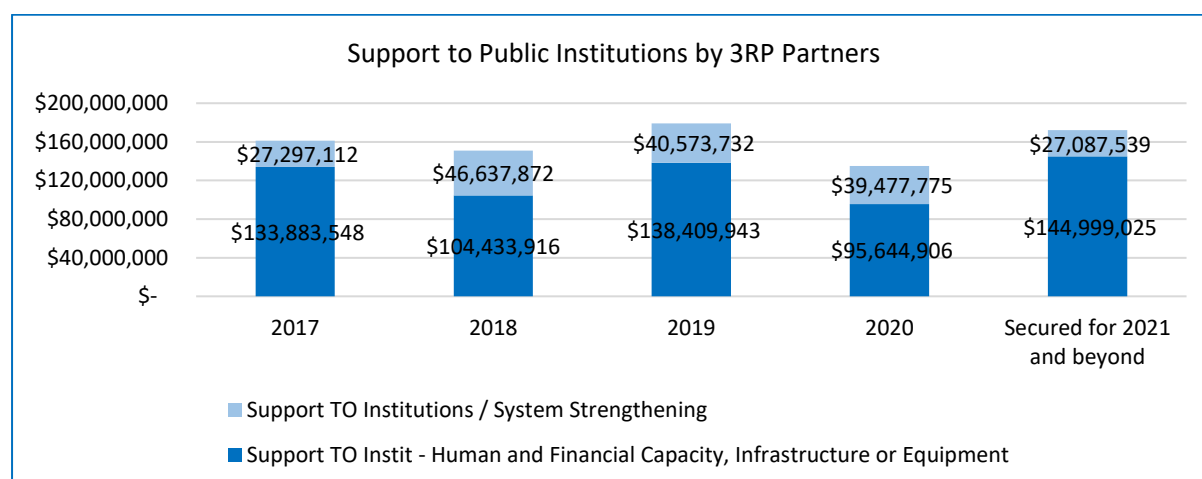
Support to Public Institutions by 3RP Partners

$200,000,000
$160,000,000
$120,000,000
$80,000,000
$40,000,000
$-

$27,297,112
$133,883,548
$46,637,872
$104,433,916
$40,573,732
$138,409,943
$39,477,775
$95,644,906
$27,087,539
$144,999,025

2017
2018
2019
2020
Secured for 2021 and beyond

Support TO Institutions / System Strengthening
Support TO Instit - Human and Financial Capacity, Infrastructure or Equipment